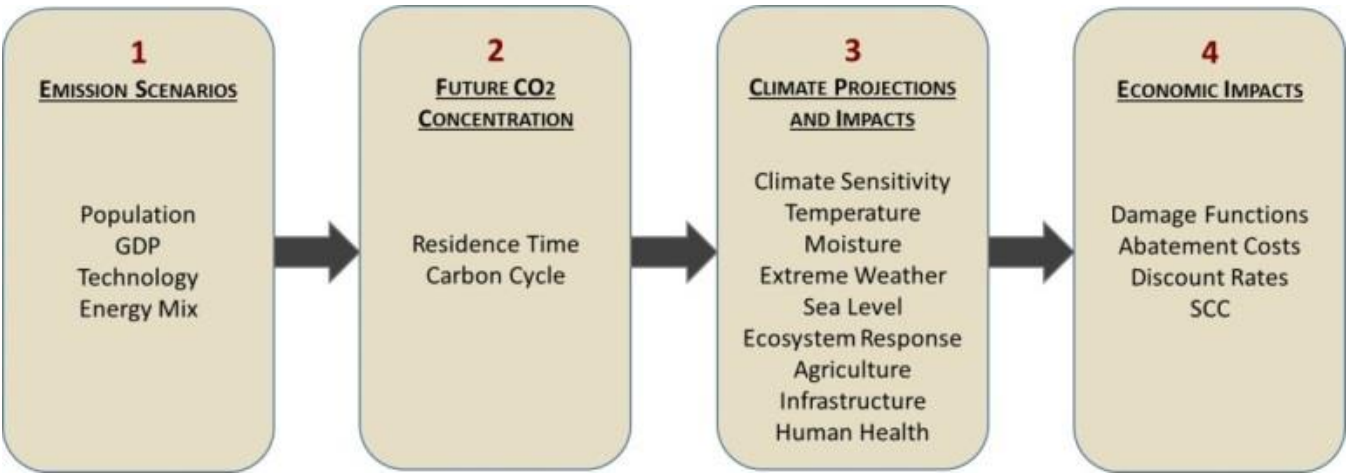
1
EMISSION SCENARIOS

Population
GDP
Technology
Energy Mix

2
FUTURE CO2 CONCENTRATION

Residence Time
Carbon Cycle

3
CLIMATE PROJECTIONS AND IMPACTS

Climate Sensitivity
Temperature
Moisture
Extreme Weather
Sea Level
Ecosystem Response
Agriculture
Infrastructure
Human Health

4
ECONOMIC IMPACTS

Damage Functions
Abatement Costs
Discount Rates
SCC